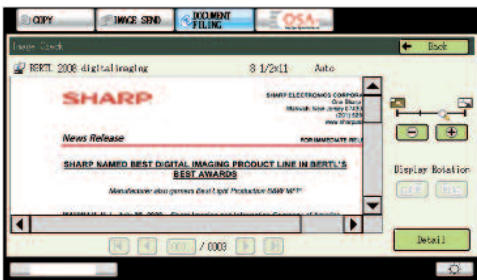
COPY
IMAGE SEND
DOCUMENT FILING
OSA

Image Check
Back
BERTL 2008 digitalimaging
8 1/2x11
Auto

SHARP
SHARP ELECTRONICS CORPORA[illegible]
One Sharp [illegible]
Mahwah, New Jersey 0743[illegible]
(201) 529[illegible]
www.sharp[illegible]

News Release
FOR IMMEDIATE RE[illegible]

SHARP NAMED BEST DIGITAL IMAGING PRODUCT LINE IN BERTL'S BEST AWARDS

Manufacturer also garners Best Light Production B&W MFP

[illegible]

Display Rotation
/ 0003
Detail